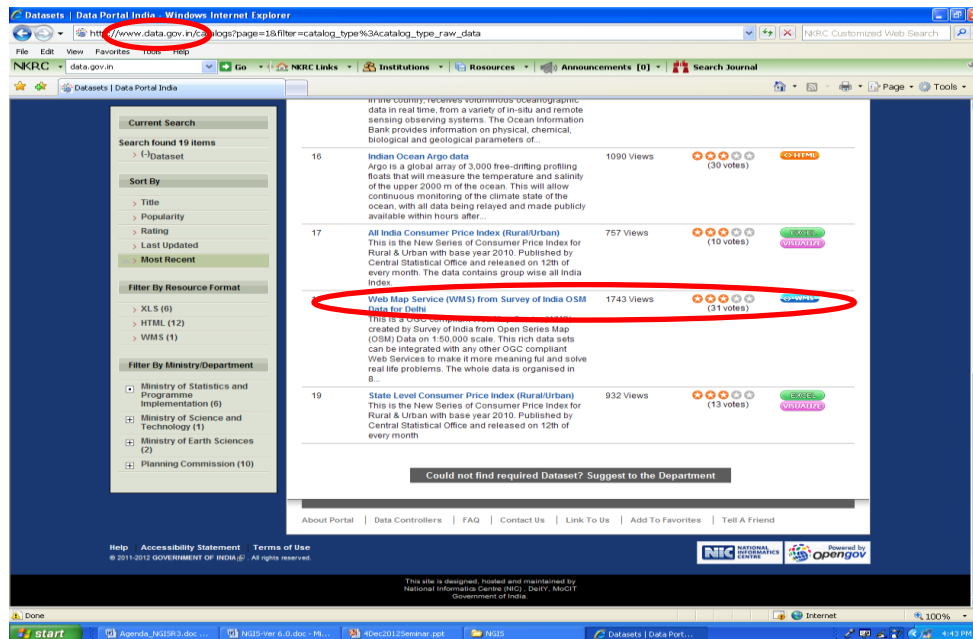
Datasets | Data Portal India - Windows Internet Explorer

http://www.data.gov.in/catalogs?page=1&filter=catalog_type%3Acatalog_type_raw_data

NKRC Customized Web Search

File Edit View Favorites Tools Help

NKRC data.gov.in Go NKRC Links Institutions Resources Announcements [0] Search Journal

Datasets | Data Portal India

Page Tools

Current Search

Search found 19 items

(-)Dataset

Sort By

Title

Popularity

Rating

Last Updated

Most Recent

Filter By Resource Format

XLS (6)

HTML (12)

WMS (1)

Filter By Ministry/Department

Ministry of Statistics and Programme Implementation (6)

Ministry of Science and Technology (1)

Ministry of Earth Sciences (2)

Planning Commission (10)

in the country, receives voluminous oceanographic data in real time, from a variety of in-situ and remote sensing observing systems. The Ocean Information Bank provides information on physical, chemical, biological and geological parameters of...

| | | | | |
|---|---|---|---|---|
| 16 | Indian Ocean Argo data<br>Argo is a global array of 3,000 free-drifting profiling floats that will measure the temperature and salinity of the upper 2000 m of the ocean. This will allow continuous monitoring of the climate state of the ocean, with all data being relayed and made publicly available within hours after... | 1090 Views | (30 votes) | HTML |
| 17 | All India Consumer Price Index (Rural/Urban)<br>This is the New Series of Consumer Price Index for Rural & Urban with base year 2010. Published by Central Statistical Office and released on 12th of every month. The data contains group wise all India Index. | 757 Views | (10 votes) | EXCEL VISUALIZE |
| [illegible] | Web Map Service (WMS) from Survey of India OSM Data for Delhi<br>This is a OGC compliant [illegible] created by Survey of India from Open Series Map (OSM) Data on 1:50,000 scale. This rich data sets can be integrated with any other OGC compliant Web Services to make it more meaning ful and solve real life problems. The whole data is organised in 8... | 1743 Views | (31 votes) | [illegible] |
| 19 | State Level Consumer Price Index (Rural/Urban)<br>This is the New Series of Consumer Price Index for Rural & Urban with base year 2010. Published by Central Statistical Office and released on 12th of every month | 932 Views | (13 votes) | EXCEL VISUALIZE |

Could not find required Dataset? Suggest to the Department

About Portal | Data Controllers | FAQ | Contact Us | Link To Us | Add To Favorites | Tell A Friend

Help Accessibility Statement Terms of Use
© 2011-2012 GOVERNMENT OF INDIA. All rights reserved.

NIC NATIONAL INFORMATICS CENTRE

Powered by opengov

This site is designed, hosted and maintained by National Informatics Centre (NIC), DeitY, MoCIT Government of India.

Done

Internet

100%

start Agenda_NGISR3.doc ... NGIS-Ver 6.0.doc - Mi... 4Dec2012Seminar.ppt NGIS Datasets | Data Port...

4:43 PM